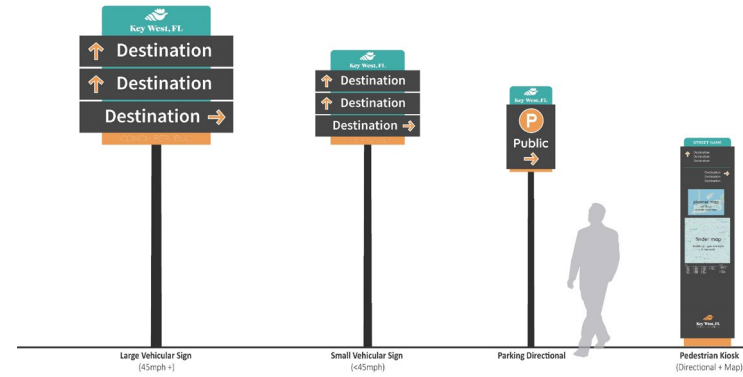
Key West, FL
Destination
Destination
Destination

Key West, FL
Destination
Destination
Destination

P
Public

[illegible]
Destination
Destination
Destination
Destination
Destination
Destination
planner map
finder map
Key West, FL

Large Vehicular Sign
(45mph +)

Small Vehicular Sign
(<45mph)

Parking Directional

Pedestrian Kiosk
(Directional + Map)